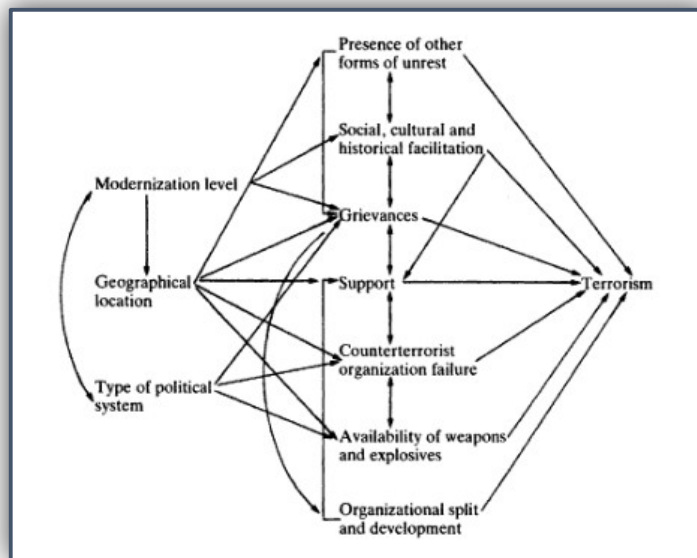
Modernization level

Geographical location

Type of political system

Presence of other forms of unrest

Social, cultural and historical facilitation

Grievances

Support

Counterterrorist organization failure

Availability of weapons and explosives

Organizational split and development

Terrorism